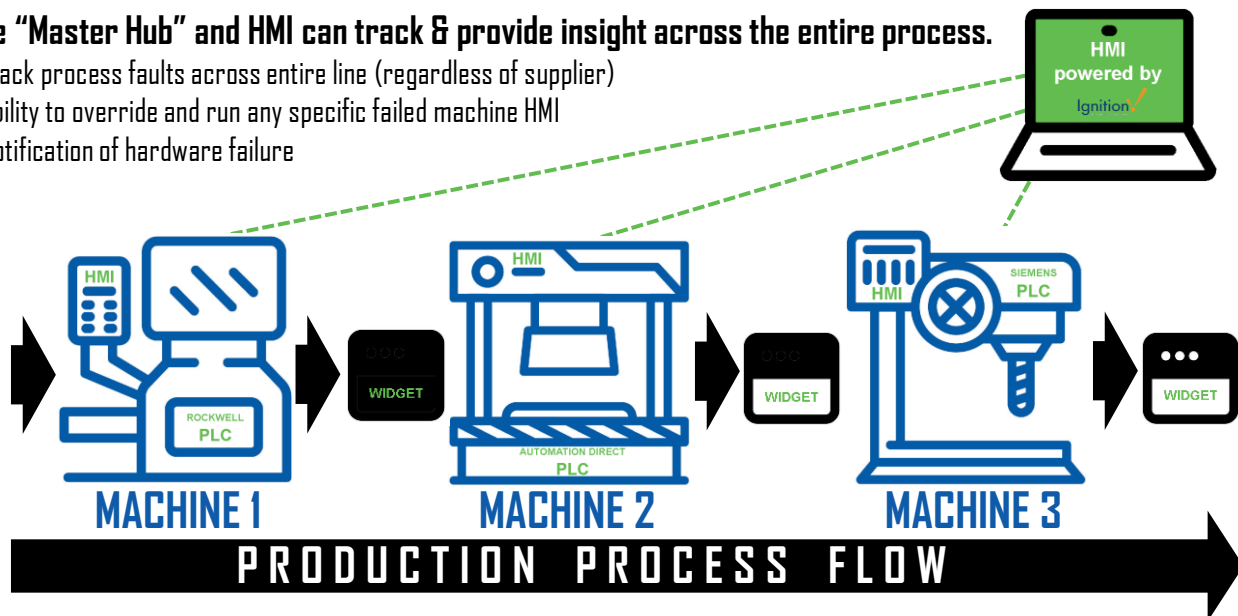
e "Master Hub" and HMI can track & provide insight across the entire process.
ack process faults across entire line (regardless of supplier)
bility to override and run any specific failed machine HMI
otification of hardware failure

HMI
powered by
Ignition

HMI
ROCKWELL
PLC
MACHINE 1

WIDGET

HMI
AUTOMATION DIRECT
PLC
MACHINE 2

WIDGET

HMI
SIEMENS
PLC
MACHINE 3

WIDGET

PRODUCTION PROCESS FLOW